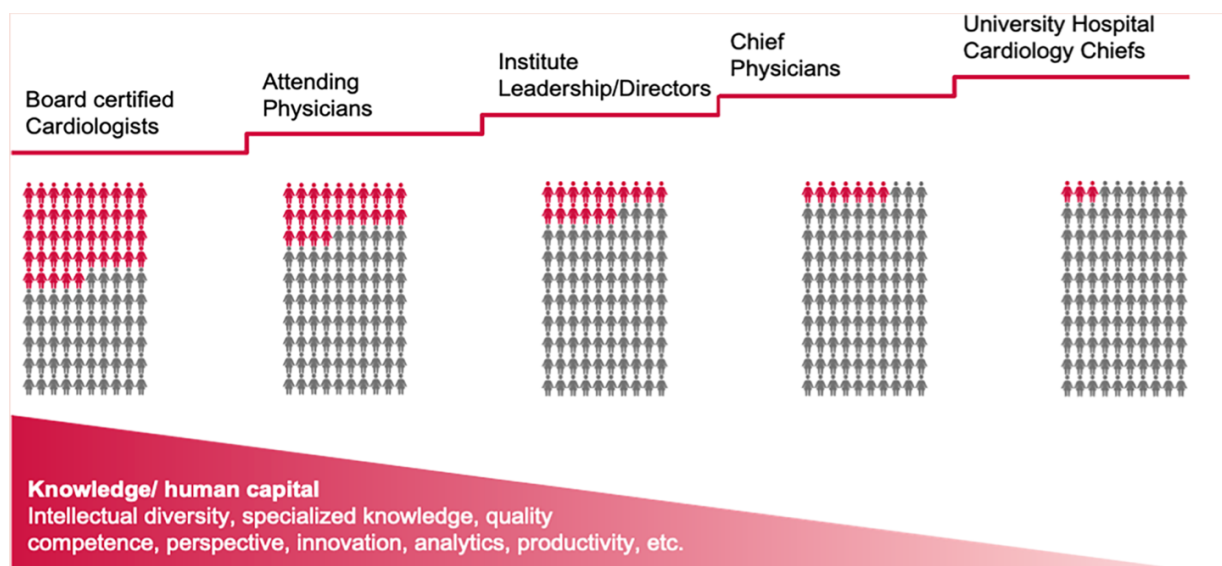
Board certified Cardiologists

Attending Physicians

Institute Leadership/Directors

Chief Physicians

University Hospital Cardiology Chiefs

**Knowledge/ human capital**
Intellectual diversity, specialized knowledge, quality competence, perspective, innovation, analytics, productivity, etc.